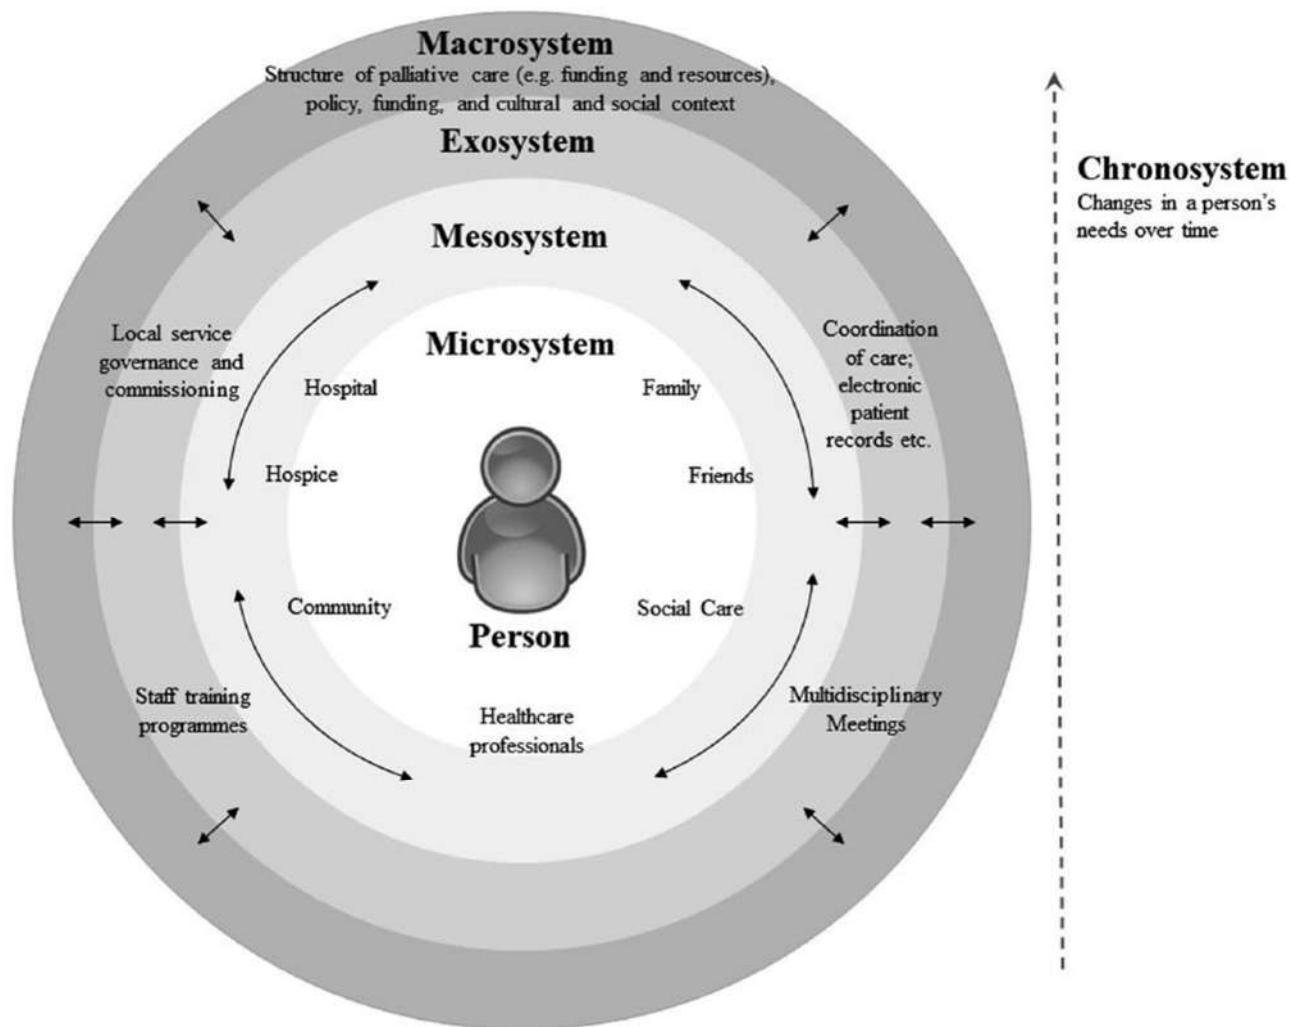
Macrosystem
Structure of palliative care (e.g. funding and resources), policy, funding, and cultural and social context

Exosystem

Chronosystem
Changes in a person's needs over time

Mesosystem

Local service governance and commissioning

Coordination of care; electronic patient records etc.

Microsystem

Hospital

Family

Hospice

Friends

Community

Social Care

Person

Staff training programmes

Healthcare professionals

Multidisciplinary Meetings